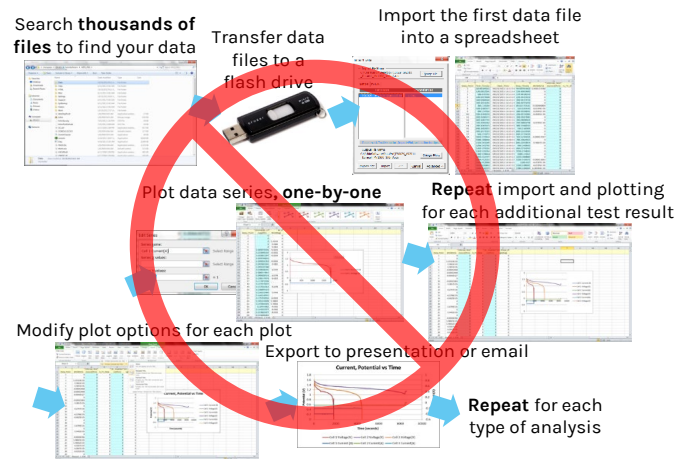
Search **thousands of files** to find your data

Transfer data files to a flash drive

Import the first data file into a spreadsheet

Plot data series**, one-by-one**

**Repeat** import and plotting for each additional test result

Modify plot options for each plot

Export to presentation or email

Current, Potential vs Time

**Repeat** for each type of analysis